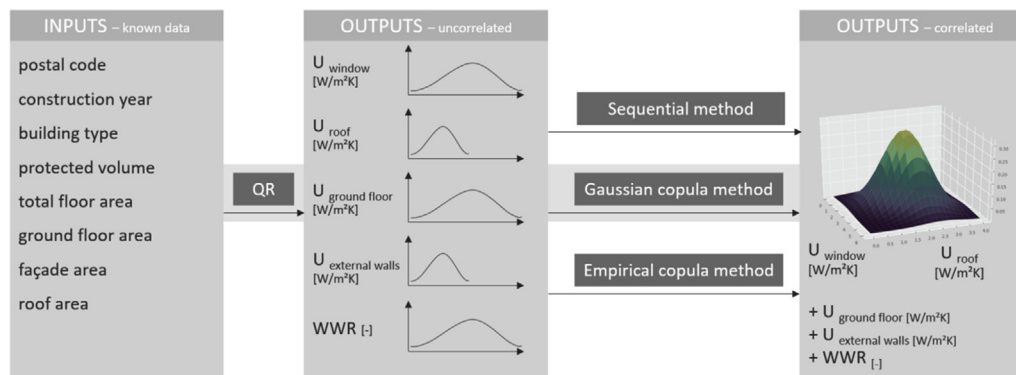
INPUTS – known data

postal code
construction year
building type
protected volume
total floor area
ground floor area
façade area
roof area

QR

OUTPUTS – uncorrelated

$U_{window}$ [W/m²K]

$U_{roof}$ [W/m²K]

$U_{ground\ floor}$ [W/m²K]

$U_{external\ walls}$ [W/m²K]

WWR [-]

Sequential method

Gaussian copula method

Empirical copula method

OUTPUTS – correlated

$U_{window}$ [W/m²K]

$U_{roof}$ [W/m²K]

+ $U_{ground\ floor}$ [W/m²K]
+ $U_{external\ walls}$ [W/m²K]
+ WWR [-]